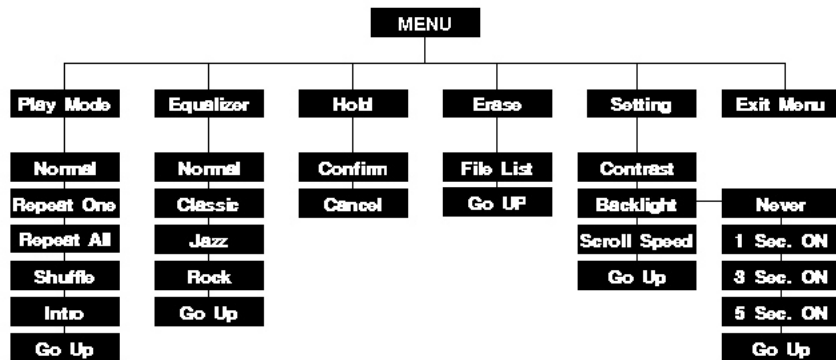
MENU

Play Mode
Normal
Repeat One
Repeat All
Shuffle
Intro
Go Up

Equalizer
Normal
Classic
Jazz
Rock
Go Up

Hold
Confirm
Cancel

Erase
File List
Go UP

Setting
Contrast
Backlight
Scroll Speed
Go Up

Never
1 Sec. ON
3 Sec. ON
5 Sec. ON
Go Up

Exit Menu